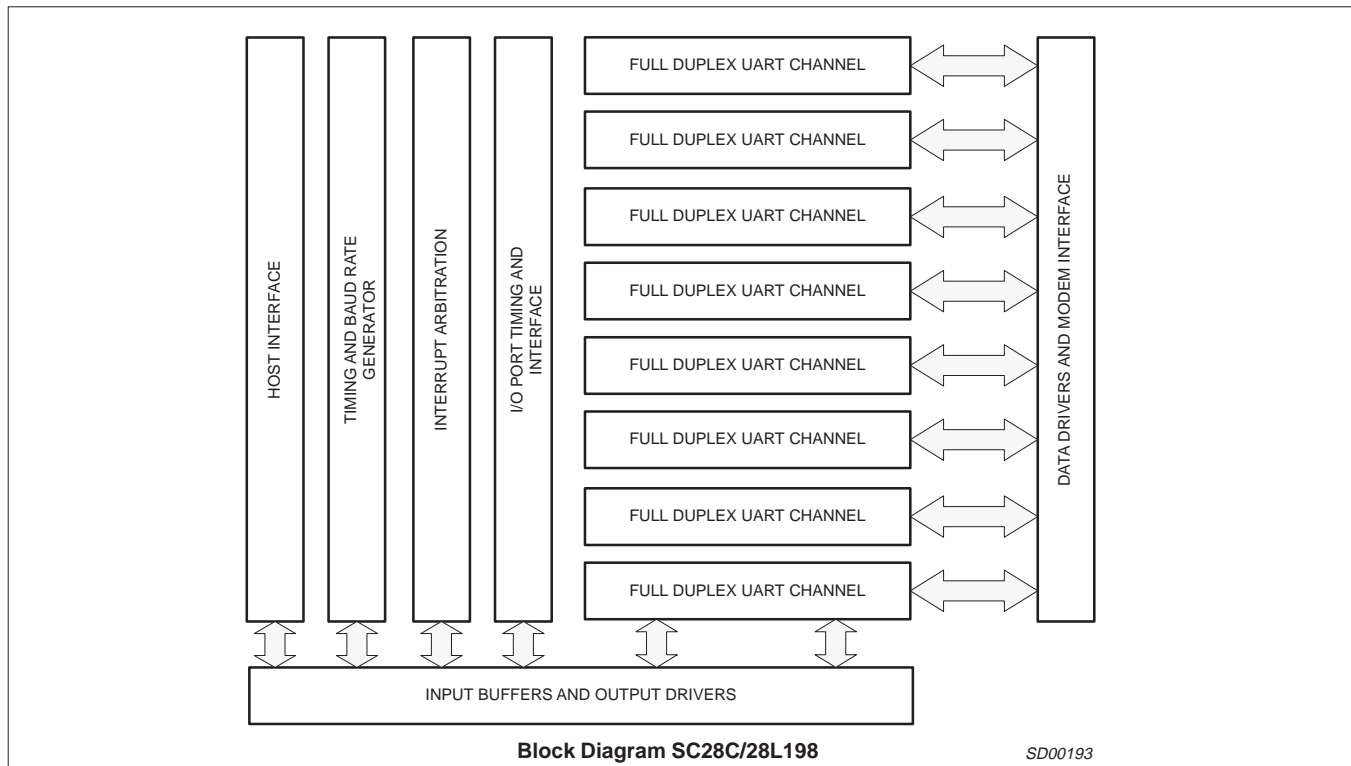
HOST INTERFACE

TIMING AND BAUD RATE GENERATOR

INTERRUPT ARBITRATION

I/O PORT TIMING AND INTERFACE

FULL DUPLEX UART CHANNEL

FULL DUPLEX UART CHANNEL

FULL DUPLEX UART CHANNEL

FULL DUPLEX UART CHANNEL

FULL DUPLEX UART CHANNEL

FULL DUPLEX UART CHANNEL

FULL DUPLEX UART CHANNEL

FULL DUPLEX UART CHANNEL

DATA DRIVERS AND MODEM INTERFACE

INPUT BUFFERS AND OUTPUT DRIVERS

Block Diagram SC28C/28L198

SD00193